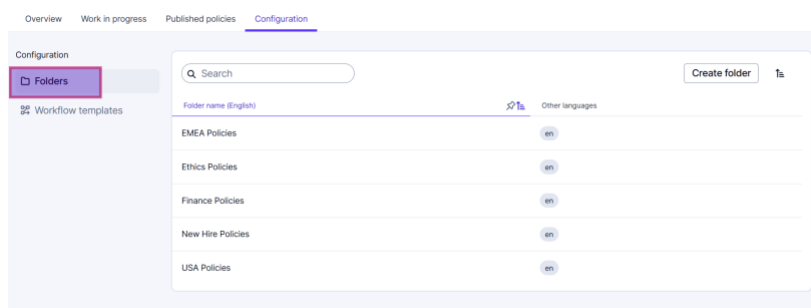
Overview Work in progress Published policies Configuration

Configuration

Folders

Workflow templates

Search

Create folder

| Folder name (English) | Other languages |
|---|---|
| EMEA Policies | en |
| Ethics Policies | en |
| Finance Policies | en |
| New Hire Policies | en |
| USA Policies | en |